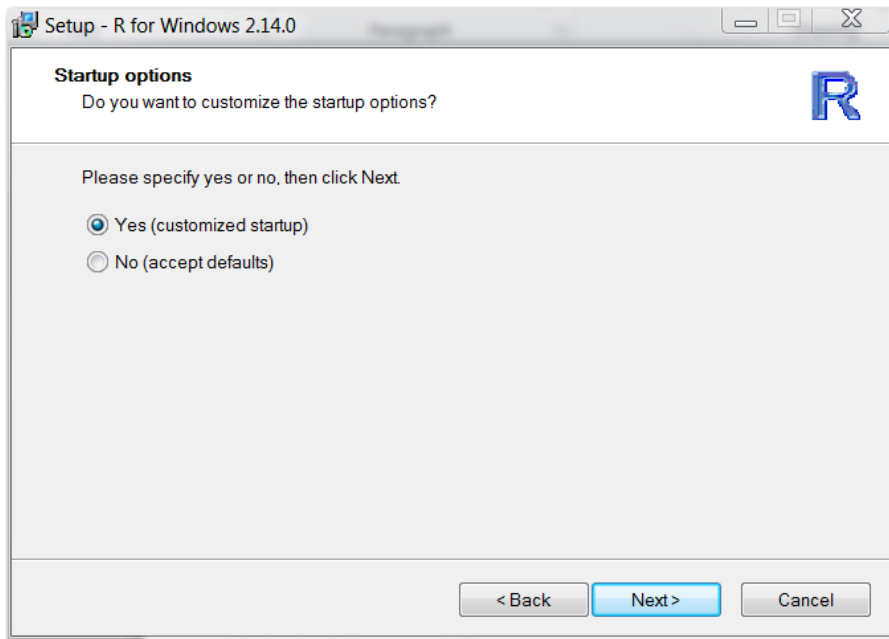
Setup - R for Windows 2.14.0

Startup options
Do you want to customize the startup options?

R

Please specify yes or no, then click Next.

Yes (customized startup)
No (accept defaults)

< Back
Next >
Cancel